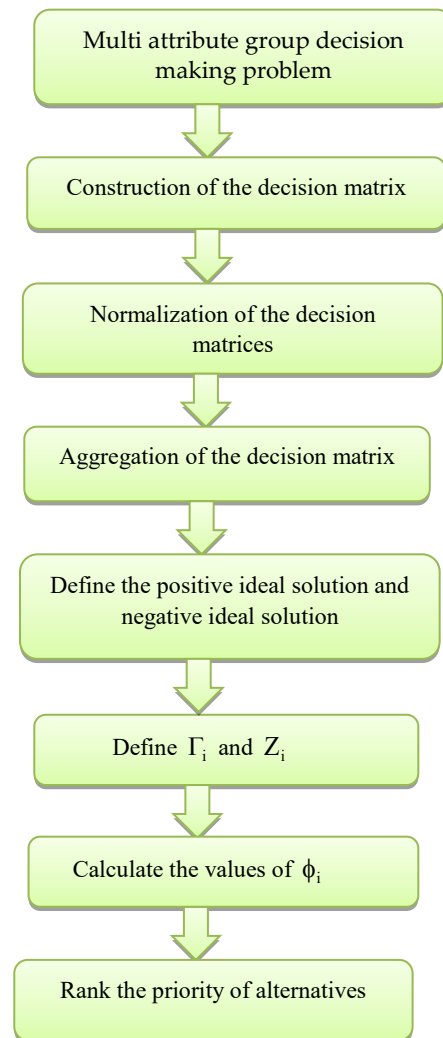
Multi attribute group decision making problem

Construction of the decision matrix

Normalization of the decision matrices

Aggregation of the decision matrix

Define the positive ideal solution and negative ideal solution

Define $\Gamma_i$ and $Z_i$

Calculate the values of $\phi_i$

Rank the priority of alternatives